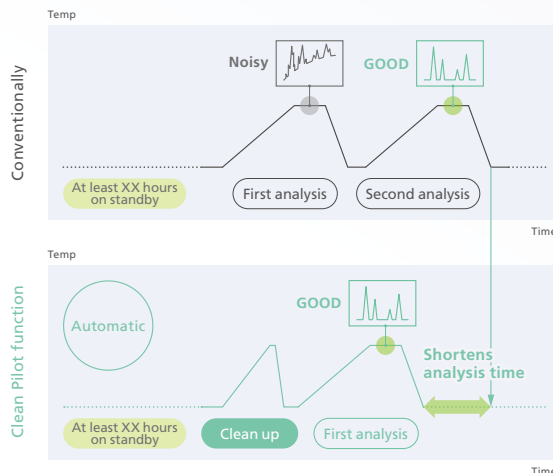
Temp

Conventionally

Noisy

GOOD

At least XX hours on standby

First analysis

Second analysis

Time

Temp

Clean Pilot function

Automatic

GOOD

Shortens analysis time

At least XX hours on standby

Clean up

First analysis

Time